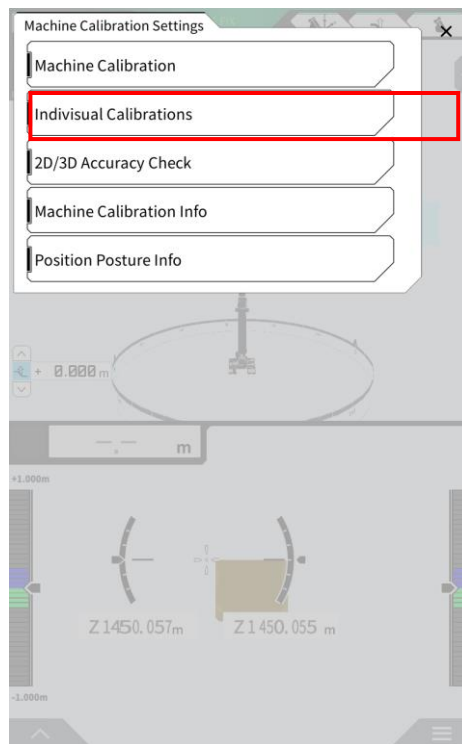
Machine Calibration Settings

×

Machine Calibration

Indivisual Calibrations

2D/3D Accuracy Check

Machine Calibration Info

Position Posture Info

+ 0.000 m

m

+1.000m

Z 1450.057m

Z 1450.055 m

-1.000m